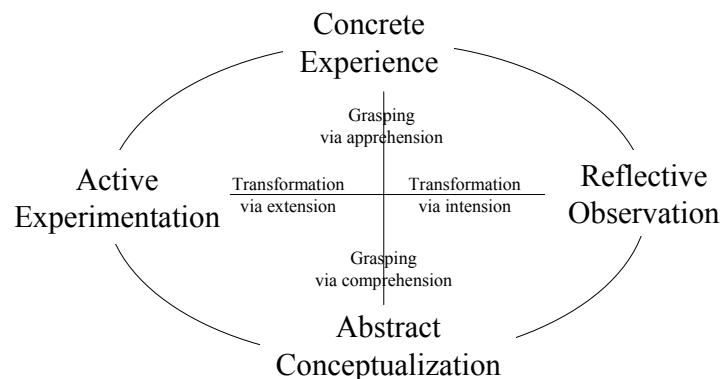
Concrete Experience

Grasping via apprehension

Active Experimentation

Transformation via extension

Transformation via intension

Reflective Observation

Grasping via comprehension

Abstract Conceptualization